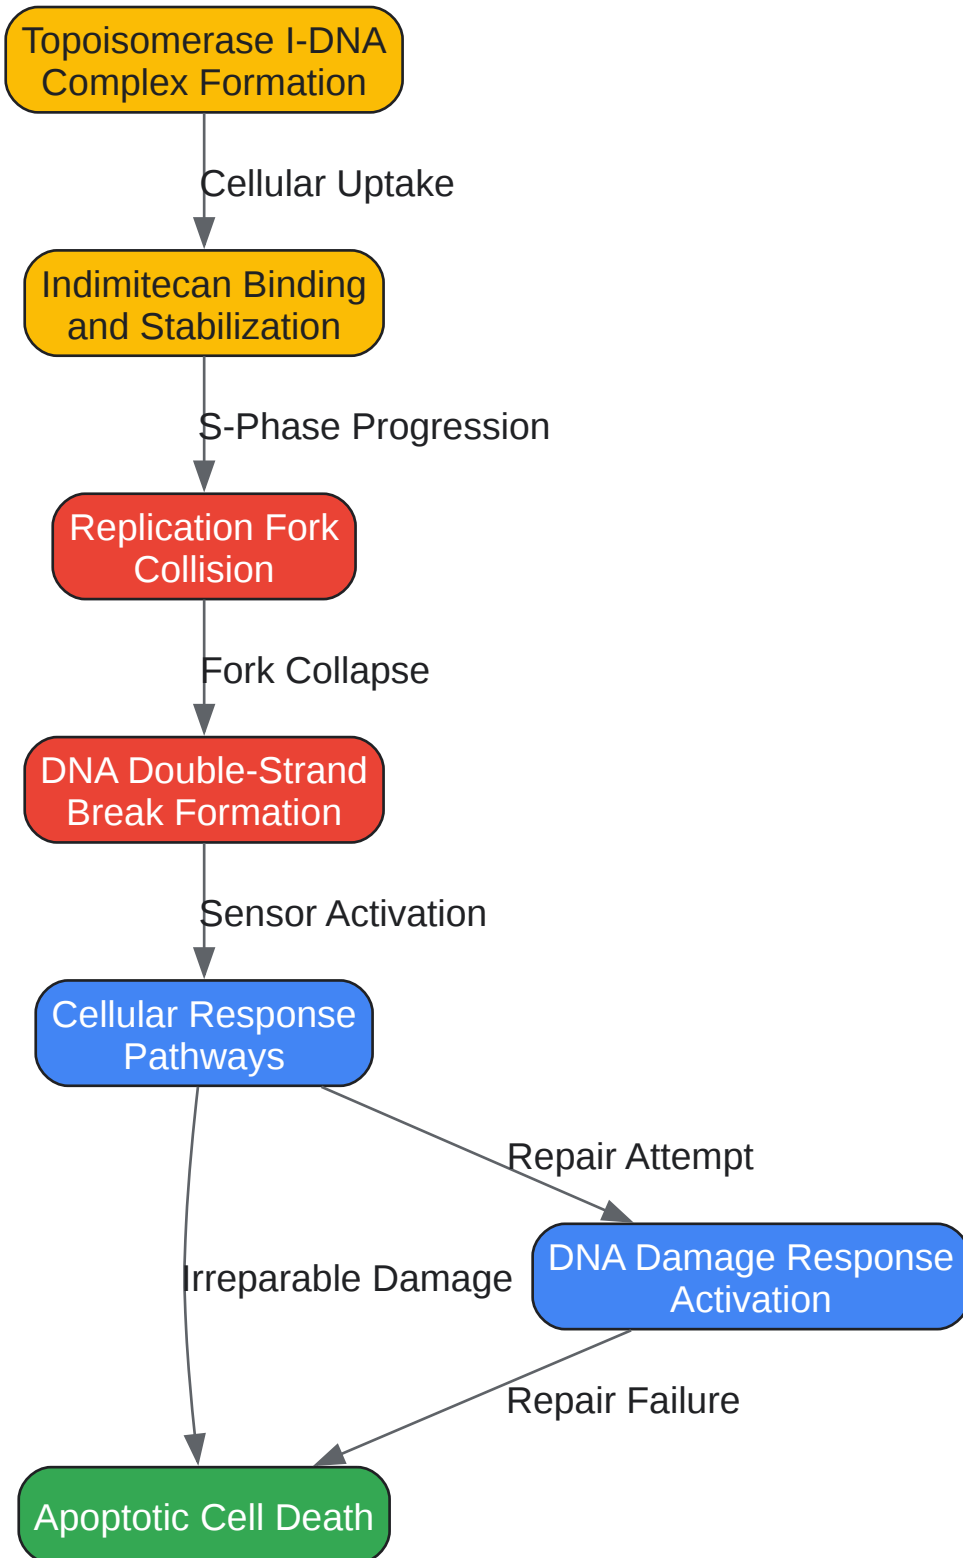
Topoisomerase I-DNA Complex Formation

Cellular Uptake

Indimitecan Binding and Stabilization

S-Phase Progression

Replication Fork Collision

Fork Collapse

DNA Double-Strand Break Formation

Sensor Activation

Cellular Response Pathways

Repair Attempt

Irreparable Damage

DNA Damage Response Activation

Repair Failure

Apoptotic Cell Death